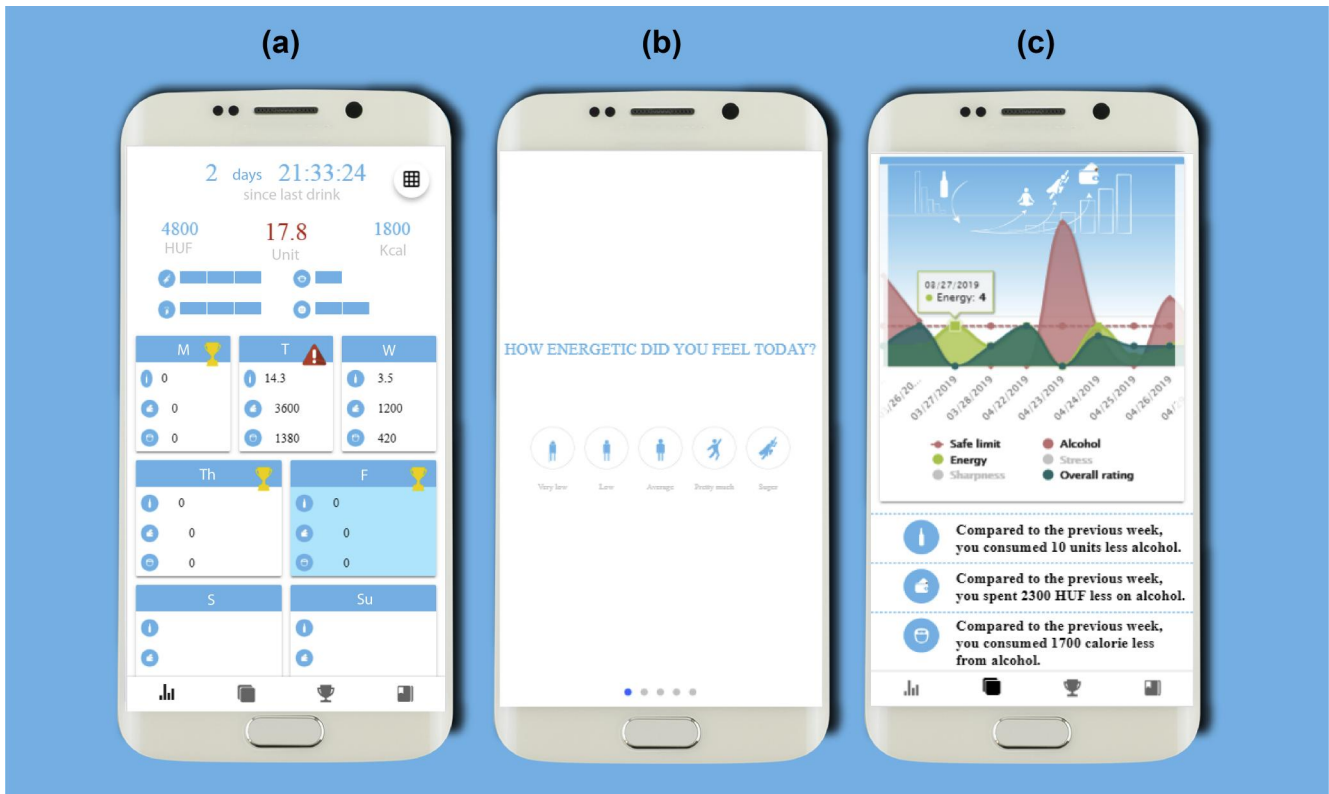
(a)

2 days 21:33:24
since last drink

4800
HUF

17.8
Unit

1800
Kcal

| M | T | W |
|---|---|---|
| 0 | 14.3 | 3.5 |
| 0 | 3600 | 1200 |
| 0 | 1380 | 420 |

| Th | F |
|---|---|
| 0 | 0 |
| 0 | 0 |
| 0 | 0 |

| S | Su |
|---|---|

(b)

HOW ENERGETIC DID YOU FEEL TODAY?

Very low
Low
Average
Pretty much
Super

(c)

08/27/2019
Energy: 4

03/26/20..
03/27/2019
03/28/2019
04/22/2019
04/23/2019
04/24/2019
04/25/2019
04/26/2019
04/2..

Safe limit
Alcohol
Energy
Stress
Sharpness
Overall rating

Compared to the previous week, you consumed 10 units less alcohol.

Compared to the previous week, you spent 2300 HUF less on alcohol.

Compared to the previous week, you consumed 1700 calorie less from alcohol.